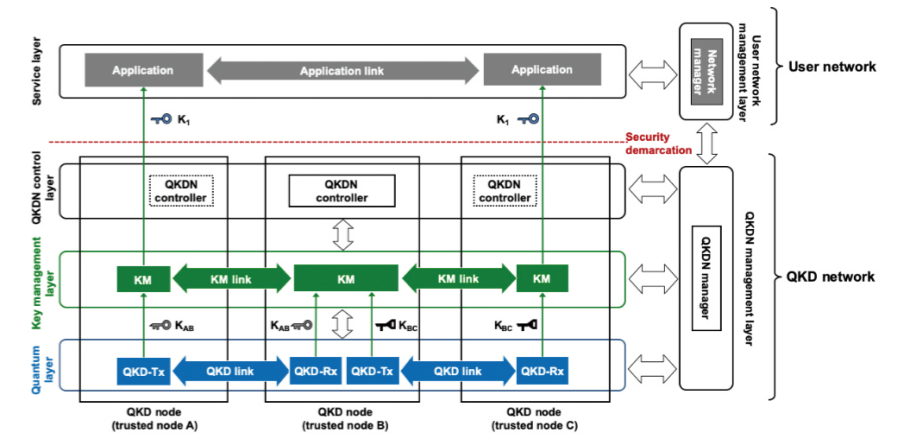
Service layer

Application

Application link

Application

$K_1$

$K_1$

Network manager

User network management layer

User network

Security demarcation

QKDN control layer

QKDN controller

QKDN controller

QKDN controller

Key management layer

KM

KM link

KM

KM link

KM

$K_{AB}$

$K_{AB}$

$K_{BC}$

$K_{BC}$

Quantum layer

QKD-Tx

QKD link

QKD-Rx

QKD-Tx

QKD link

QKD-Rx

QKDN manager

QKDN management layer

QKD network

QKD node (trusted node A)

QKD node (trusted node B)

QKD node (trusted node C)